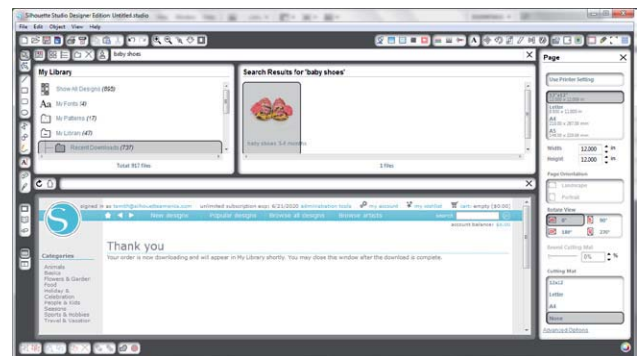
Silhouette Studio Designer Edition: Untitled.studio

File Edit Object View Help

baby shoes

My Library

Show All Designs (893)

My Fonts (4)

My Patterns (17)

My Library (47)

Recent Downloads (737)

Total 917 files

Search Results for 'baby shoes'

baby shoes 3-6 months

1 files

Page

Use Printer Setting

Letter

A4

A3

Width 12.000 in

Height 12.000 in

Page Orientation

Landscape

Portrait

Rotate View

0° 90°

180° 270°

Reveal Cutting Mat

0 %

Cutting Mat

12x12

Letter

A4

None

Advanced Options

signed in as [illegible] unlimited subscription exp: 6/23/2020 administration tools my account my wishlist cart: empty ($0.00)

New designs Popular designs Browse all designs Browse artists search

account balance: $0.00

Thank you

Your order is now downloading and will appear in My Library shortly. You may close this window after the download is complete.

Categories

Animals
Basics
Flowers & Garden
Food
Holiday &
Celebration
People & Kids
Seasons
Sports & Hobbies
Travel & Vacation